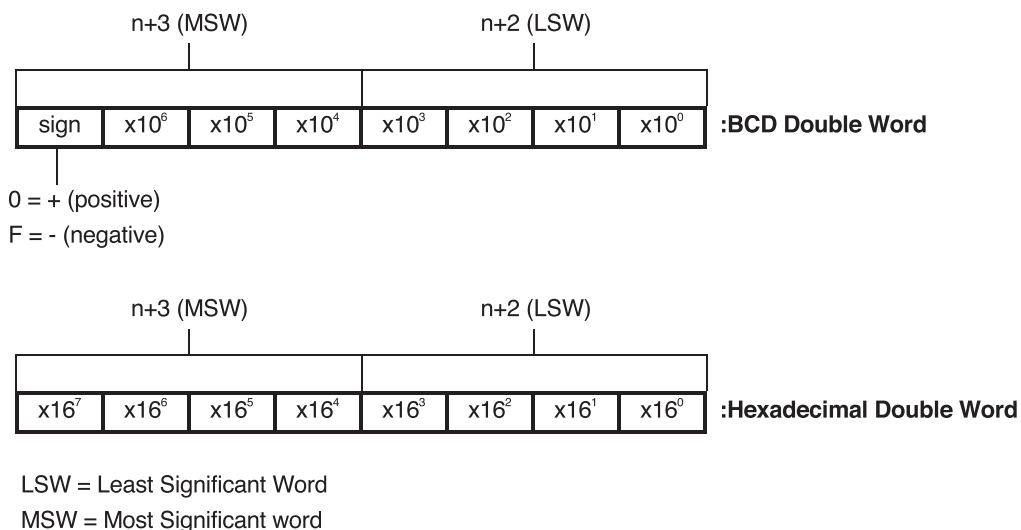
n+3 (MSW)

n+2 (LSW)

| sign | $x10^6$ | $x10^5$ | $x10^4$ | $x10^3$ | $x10^2$ | $x10^1$ | $x10^0$ |
|---|---|---|---|---|---|---|---|

:BCD Double Word

0 = + (positive)
F = - (negative)

n+3 (MSW)

n+2 (LSW)

| $x16^7$ | $x16^6$ | $x16^5$ | $x16^4$ | $x16^3$ | $x16^2$ | $x16^1$ | $x16^0$ |
|---|---|---|---|---|---|---|---|

:Hexadecimal Double Word

LSW = Least Significant Word
MSW = Most Significant word